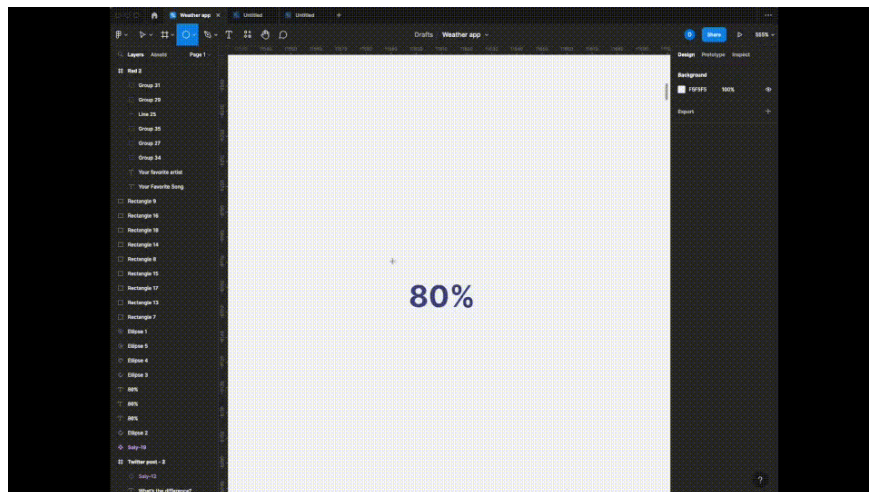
Weather app
Untitled
Untitled

Drafts / Weather app

Share
550%

Layers Assets Page 1

Red 2
Group 31
Group 29
Line 25
Group 35
Group 27
Group 34
Your favorite artist
Your Favorite Song
Rectangle 9
Rectangle 16
Rectangle 18
Rectangle 14
Rectangle 8
Rectangle 15
Rectangle 17
Rectangle 13
Rectangle 7
Ellipse 1
Ellipse 5
Ellipse 4
Ellipse 3
80%
80%
80%
Ellipse 2
Sely-19
Twitter post - 3
Sely-13
What's the difference?

80%

Design Prototype Inspect
Background
F5F5F5 100%
Export

?